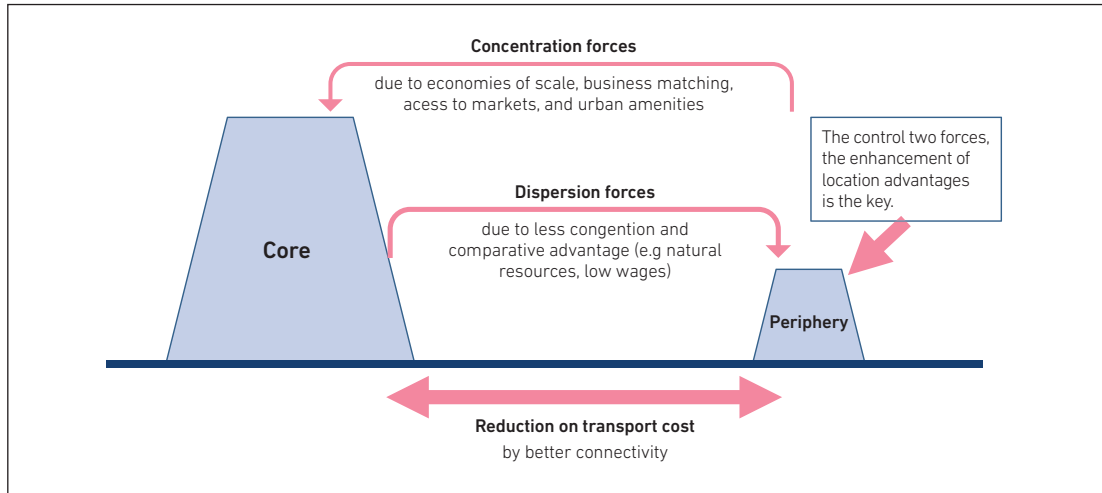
Concentration forces

due to economies of scale, business matching, acess to markets, and urban amenities

The control two forces, the enhancement of location advantages is the key.

Dispersion forces

due to less congention and comparative advantage (e.g natural resources, low wages)

Core

Periphery

Reduction on transport cost

by better connectivity